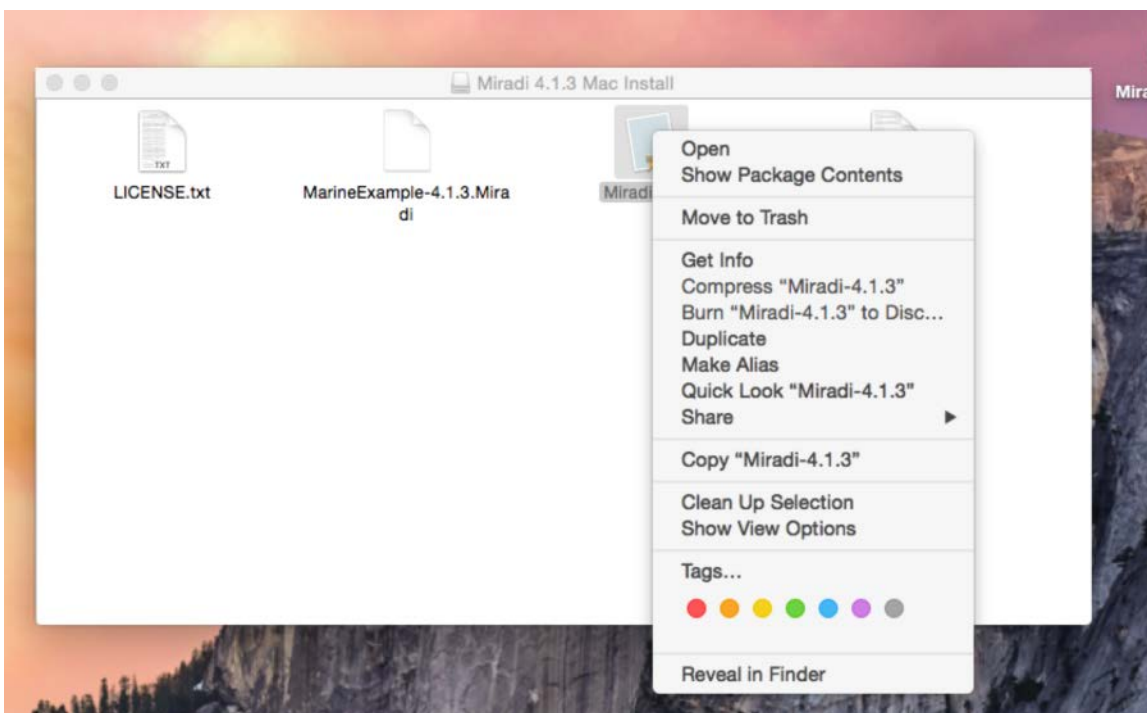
Miradi 4.1.3 Mac Install

Mira

TXT

LICENSE.txt

MarineExample-4.1.3.Miradi

Miradi

Open
Show Package Contents

Move to Trash

Get Info
Compress "Miradi-4.1.3"
Burn "Miradi-4.1.3" to Disc...
Duplicate
Make Alias
Quick Look "Miradi-4.1.3"
Share

Copy "Miradi-4.1.3"

Clean Up Selection
Show View Options

Tags...

Reveal in Finder